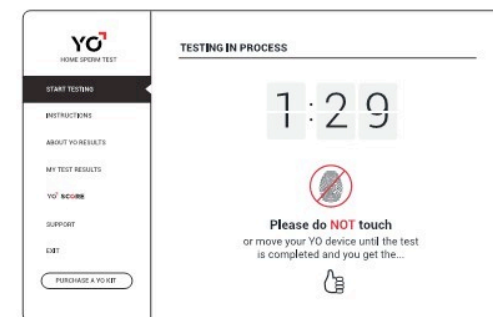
YO
HOME SPERM TEST

START TESTING

INSTRUCTIONS

ABOUT YO RESULTS

MY TEST RESULTS

YO SCORE

SUPPORT

EXIT

PURCHASE A YO KIT

TESTING IN PROCESS

1:29

Please do NOT touch
or move your YO device until the test is completed and you get the...